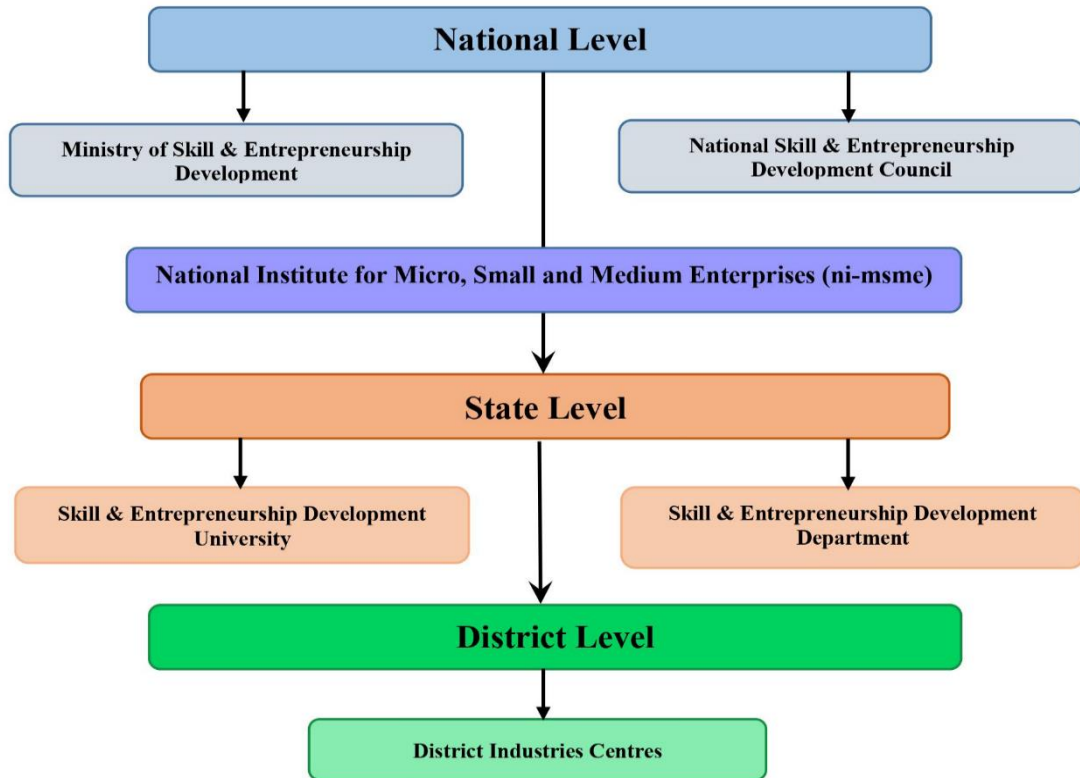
National Level

Ministry of Skill & Entrepreneurship Development

National Skill & Entrepreneurship Development Council

National Institute for Micro, Small and Medium Enterprises (ni-msme)

State Level

Skill & Entrepreneurship Development University

Skill & Entrepreneurship Development Department

District Level

District Industries Centres